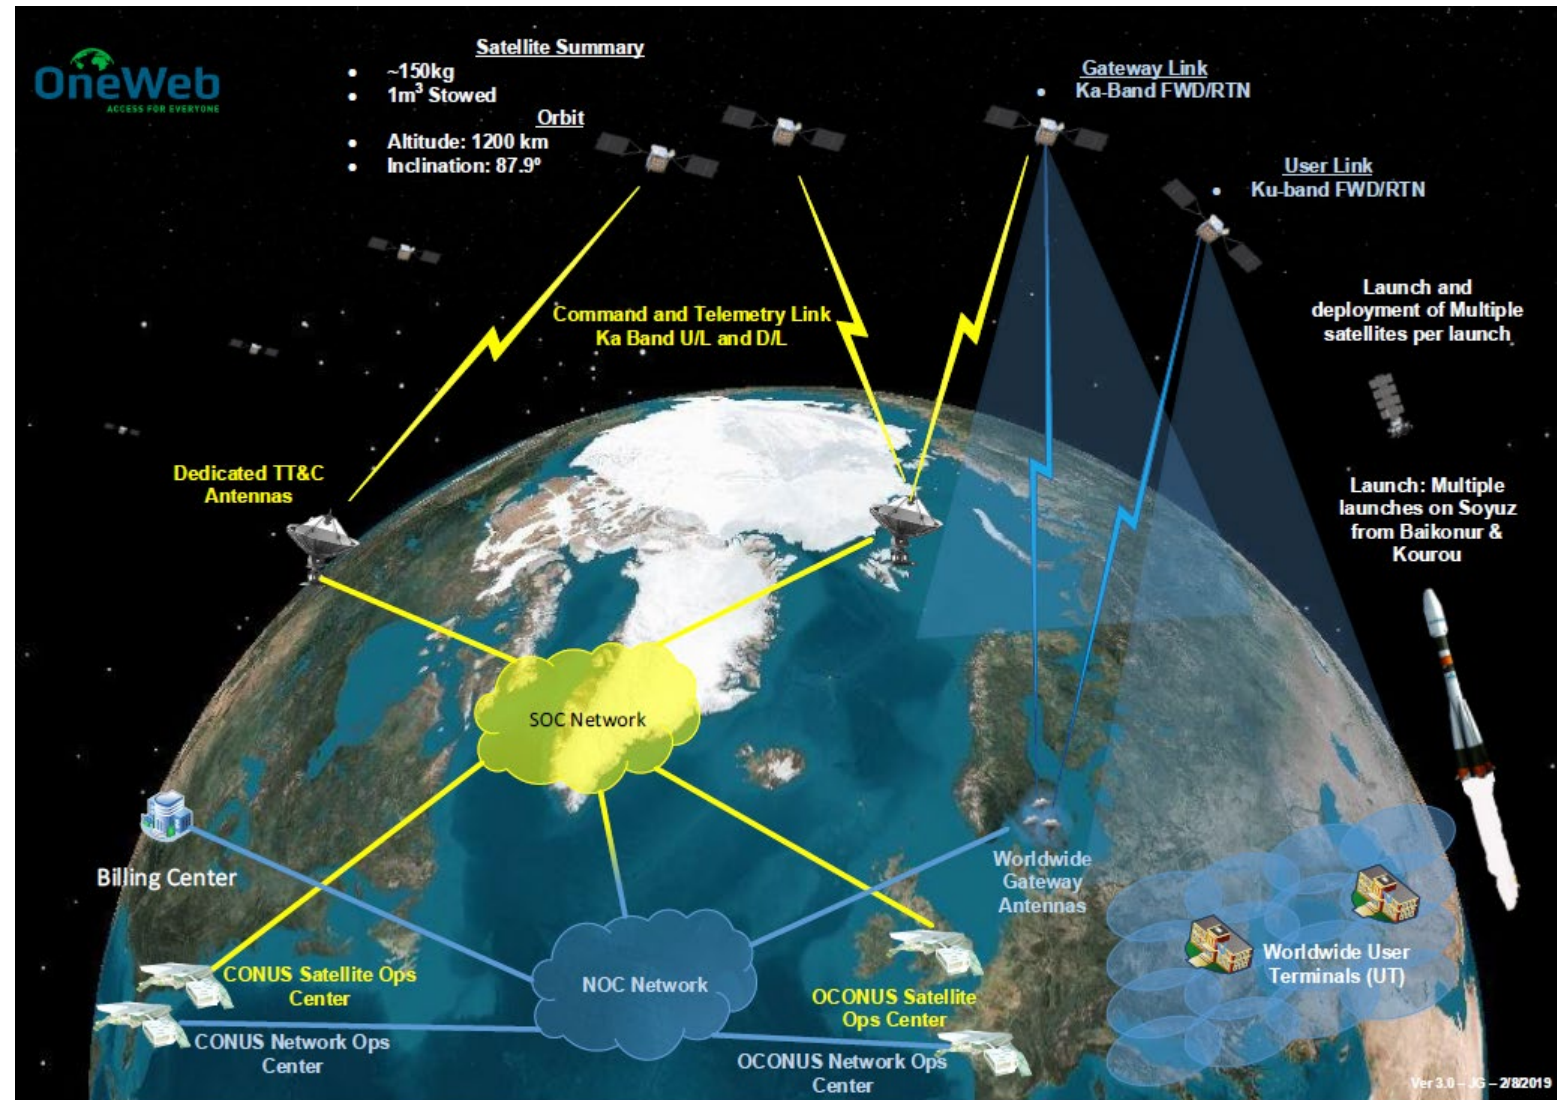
OneWeb
ACCESS FOR EVERYONE

Satellite Summary
- ~150kg
- 1m$^3$ Stowed

Orbit
- Altitude: 1200 km
- Inclination: 87.9°

Gateway Link
- Ka-Band FWD/RTN

User Link
- Ku-band FWD/RTN

Command and Telemetry Link
Ka Band U/L and D/L

Launch and deployment of Multiple satellites per launch

Dedicated TT&C Antennas

Launch: Multiple launches on Soyuz from Baikonur & Kourou

SOC Network

Billing Center

Worldwide Gateway Antennas

Worldwide User Terminals (UT)

CONUS Satellite Ops Center

NOC Network

OCONUS Satellite Ops Center

CONUS Network Ops Center

OCONUS Network Ops Center

Ver 3.0 – JG – 2/8/2019